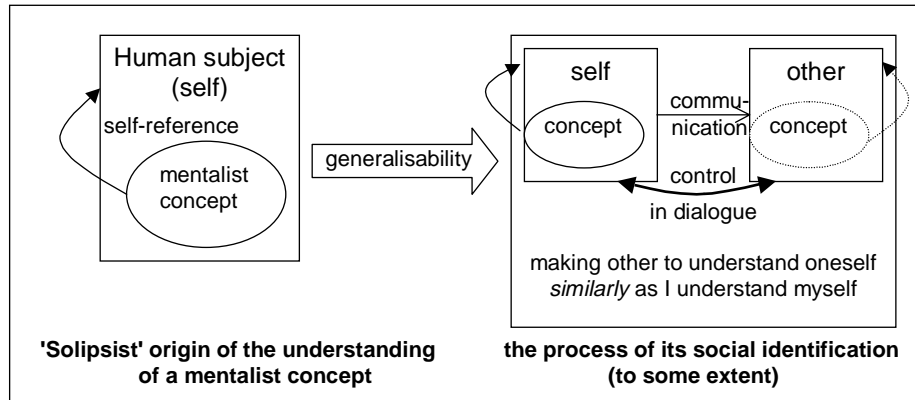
Human subject (self)

self-reference

mentalist concept

generalisability

self

concept

communication

other

concept

control

in dialogue

making other to understand oneself *similarly* as I understand myself

**'Solipsist' origin of the understanding of a mentalist concept**

**the process of its social identification (to some extent)**